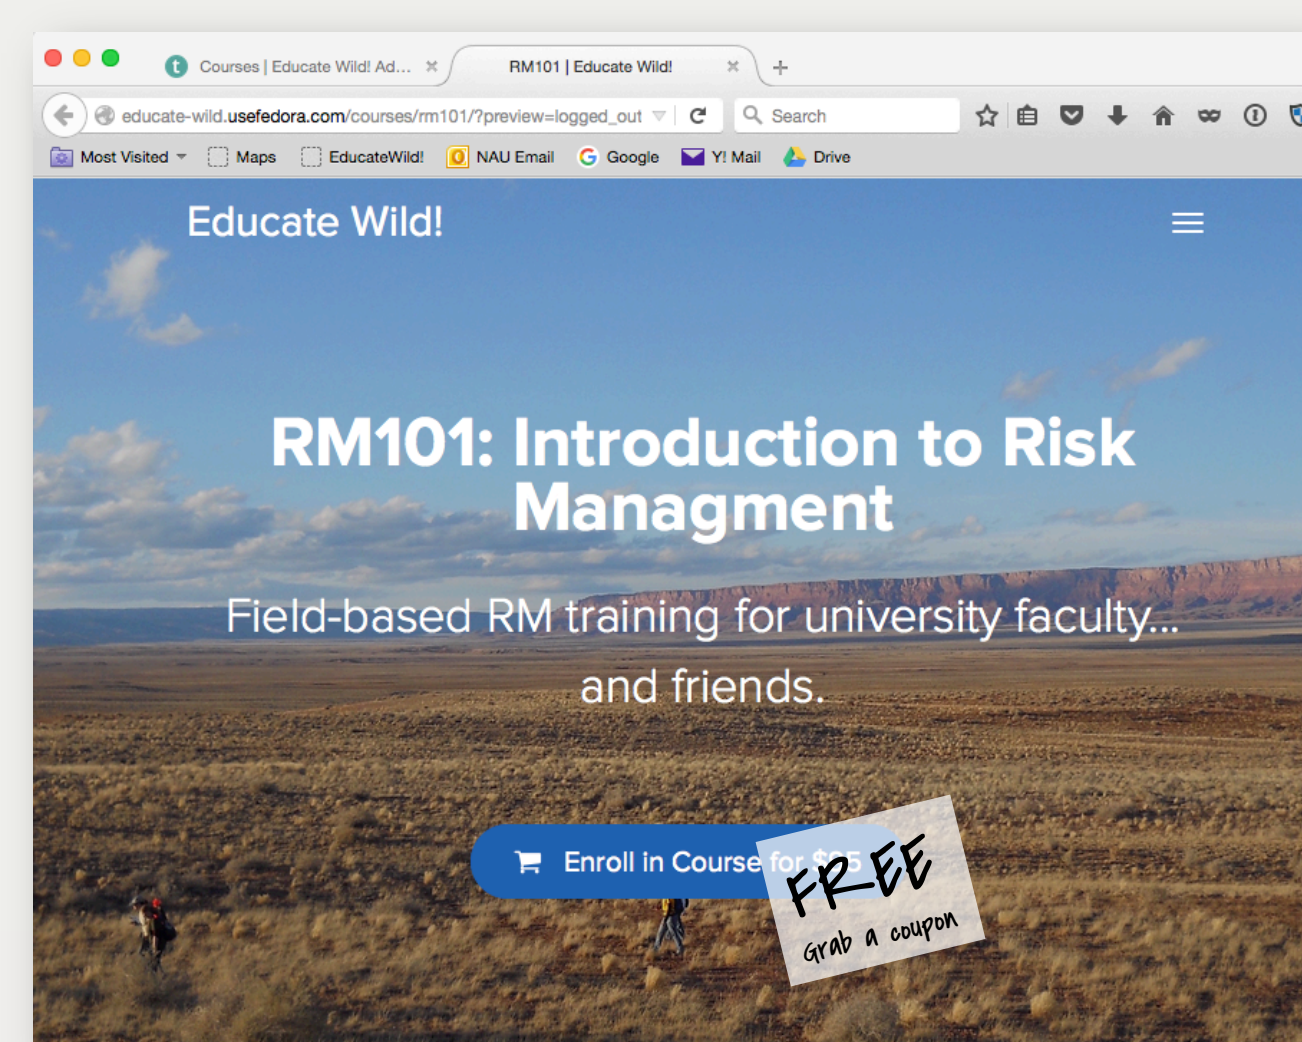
Courses | Educate Wild! Ad...
RM101 | Educate Wild!
+
educate-wild.usefedora.com/courses/rm101/?preview=logged_out
Search
Most Visited
Maps
EducateWild!
NAU Email
Google
Y! Mail
Drive

Educate Wild!

RM101: Introduction to Risk Managment

Field-based RM training for university faculty... and friends.

Enroll in Course for $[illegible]

FREE
Grab a coupon